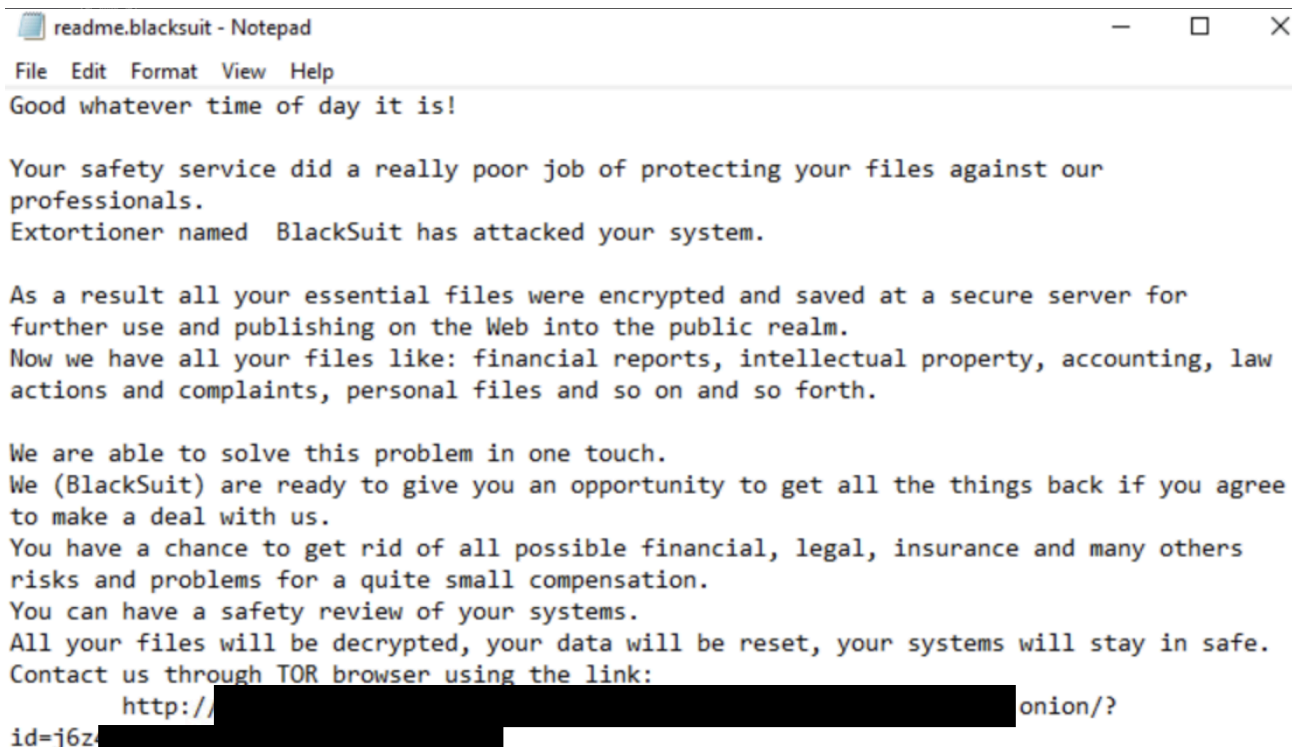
readme.blacksuit - Notepad

File Edit Format View Help

Good whatever time of day it is!

Your safety service did a really poor job of protecting your files against our professionals.
Extortioner named  BlackSuit has attacked your system.

As a result all your essential files were encrypted and saved at a secure server for further use and publishing on the Web into the public realm.
Now we have all your files like: financial reports, intellectual property, accounting, law actions and complaints, personal files and so on and so forth.

We are able to solve this problem in one touch.
We (BlackSuit) are ready to give you an opportunity to get all the things back if you agree to make a deal with us.
You have a chance to get rid of all possible financial, legal, insurance and many others risks and problems for a quite small compensation.
You can have a safety review of your systems.
All your files will be decrypted, your data will be reset, your systems will stay in safe.
Contact us through TOR browser using the link:
http://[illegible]onion/?id=j6z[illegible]